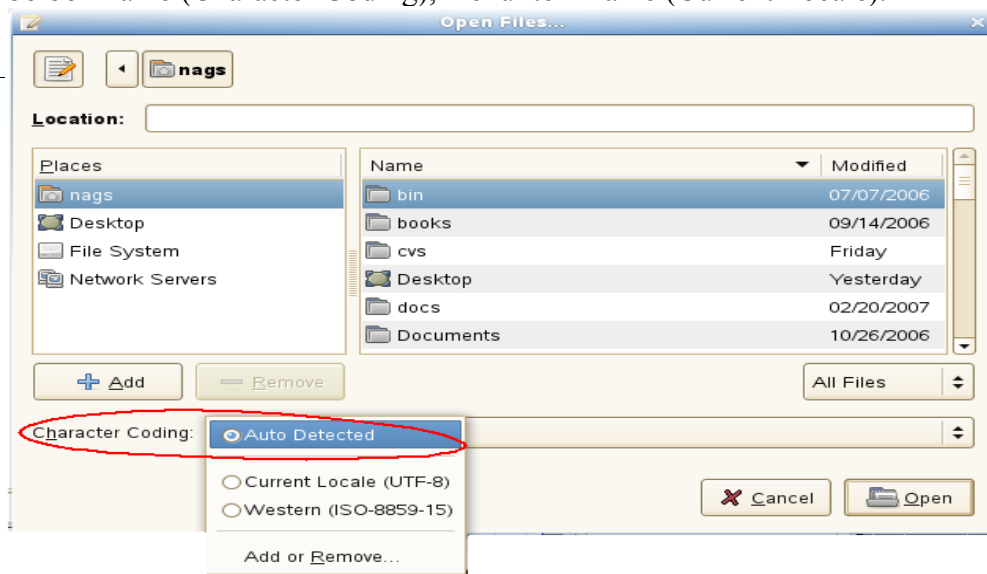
Open Files...

nags

Location:

| Places |
|---|
| nags |
| Desktop |
| File System |
| Network Servers |

| Name | Modified |
|---|---|
| bin | 07/07/2006 |
| books | 09/14/2006 |
| cvs | Friday |
| Desktop | Yesterday |
| docs | 02/20/2007 |
| Documents | 10/26/2006 |

Add

Remove

All Files

Character Coding:

Auto Detected

Current Locale (UTF-8)

Western (ISO-8859-15)

Add or Remove...

Cancel

Open